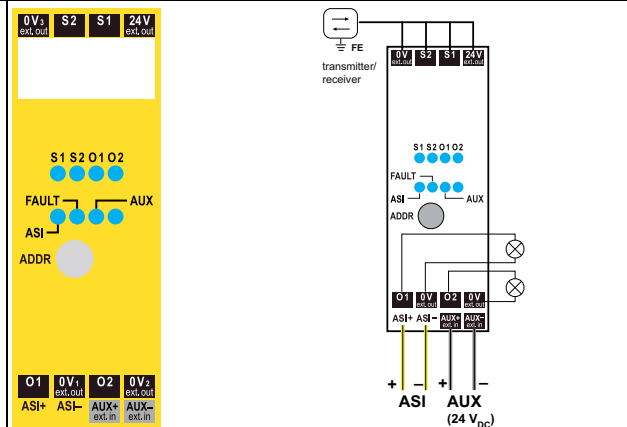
0V$_3$ ext. out
S2
S1
24V ext. out

S1 S2 O1 O2
FAULT
AUX
ASI
ADDR

O1
0V$_1$ ext. out
O2
0V$_2$ ext. out
ASI+
ASI–
AUX+ ext. in
AUX– ext. in

FE
transmitter/ receiver
0V ext.out
S2
S1
24V ext.out

S1 S2 O1 O2
FAULT
ASI
AUX
ADDR

O1
0V ext.out
O2
0V ext.out
ASI+
ASI –
AUX+ ext. in
AUX– ext. in

+
–
ASI
+
–
AUX
(24 V$_{DC}$)